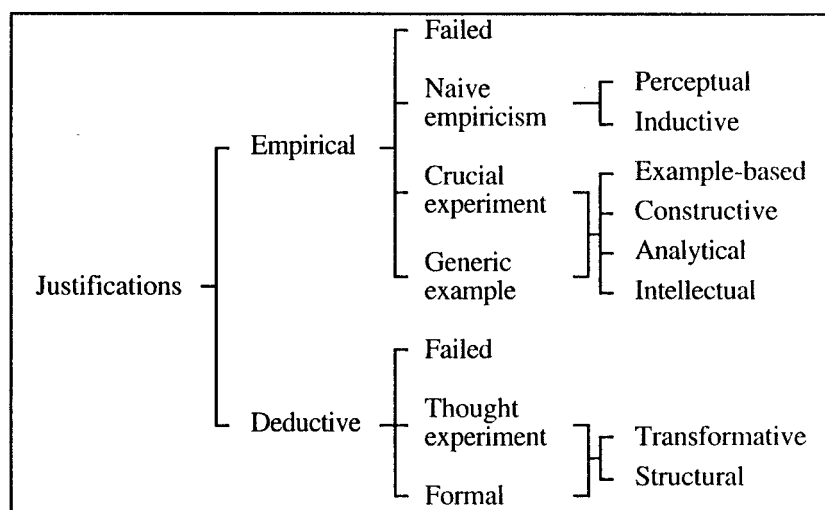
Justifications

Empirical

Failed

Naive empiricism

Perceptual

Inductive

Crucial experiment

Generic example

Example-based

Constructive

Analytical

Intellectual

Deductive

Failed

Thought experiment

Formal

Transformative

Structural